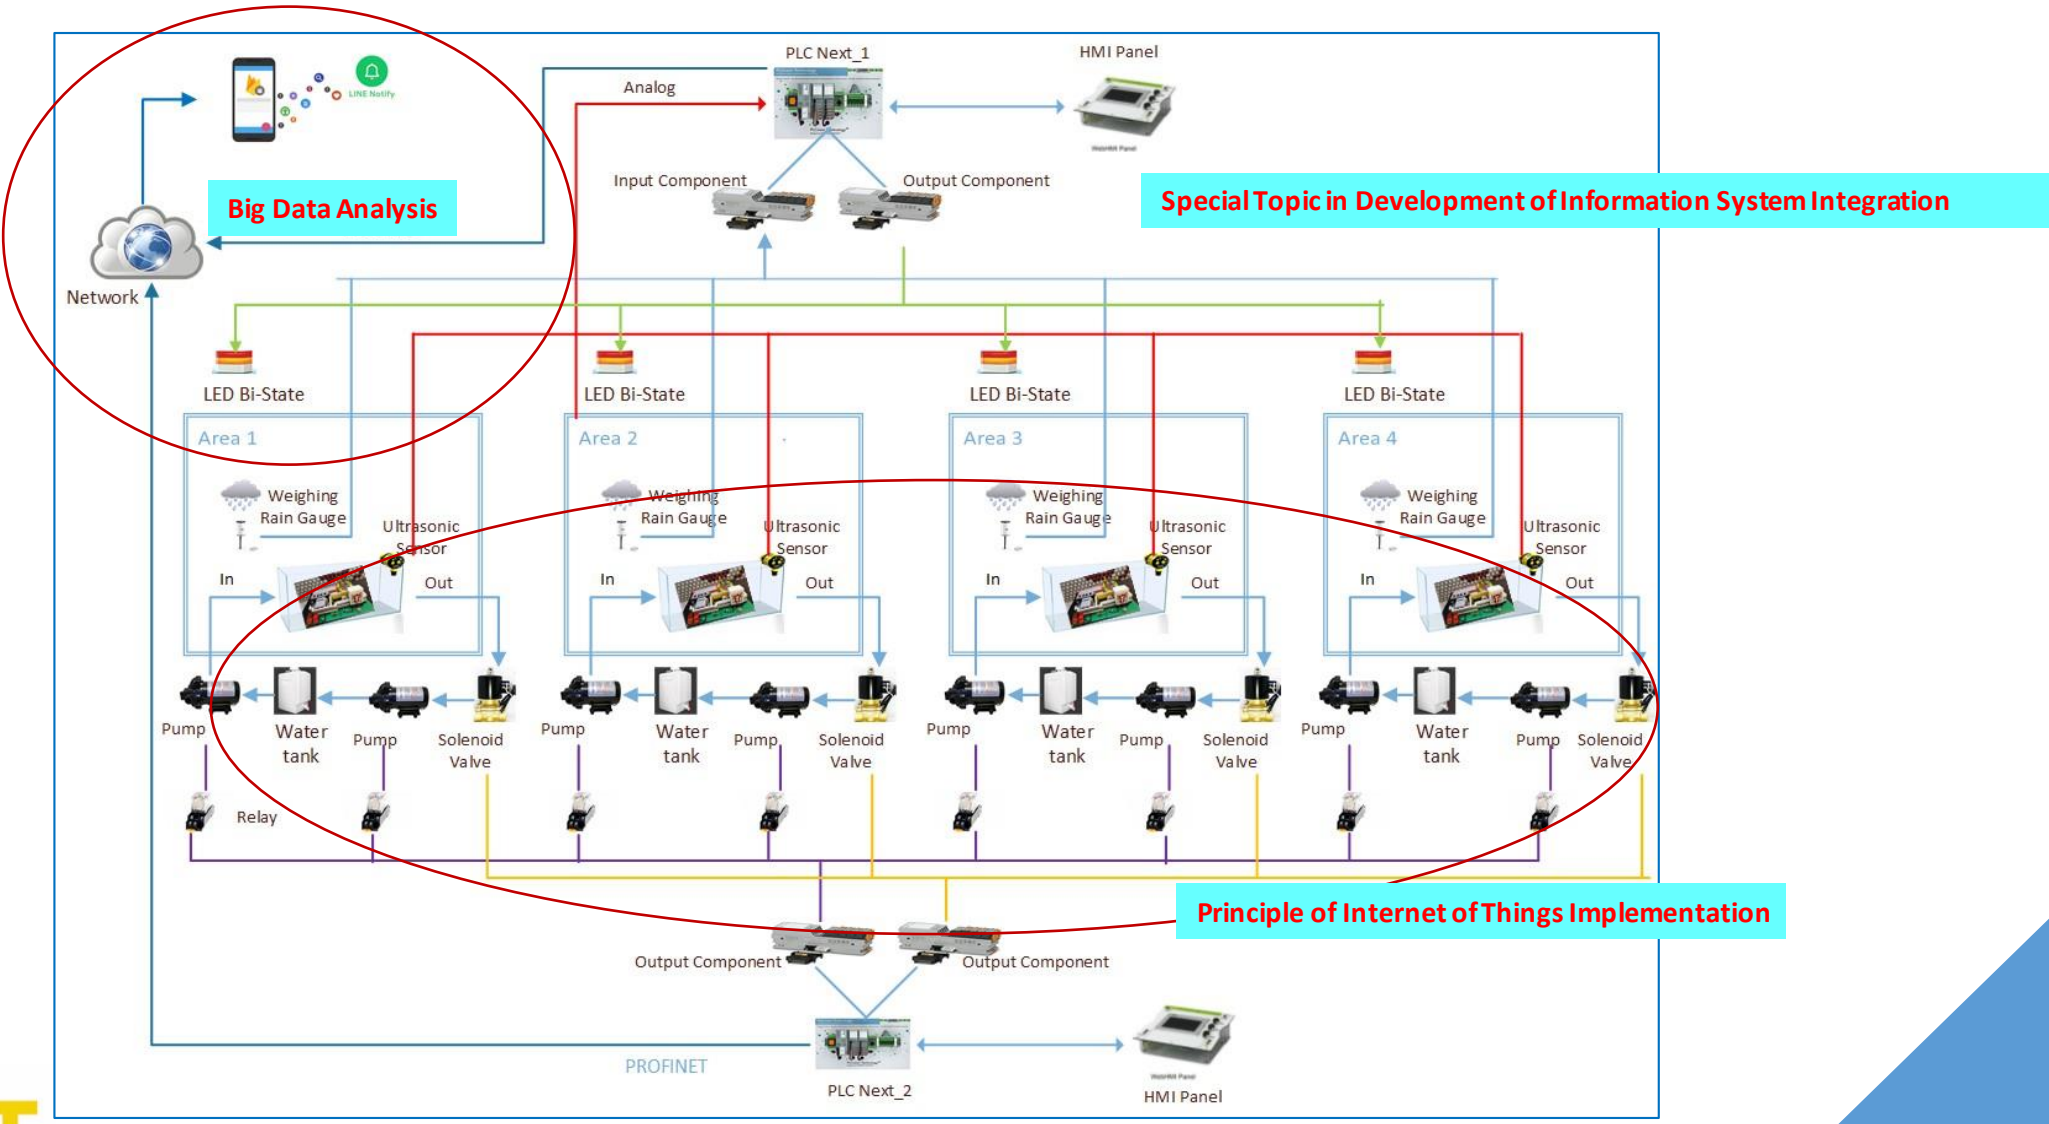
PLC Next_1

HMI Panel

Analog

LINE Notify

Big Data Analysis

Network

Input Component

Output Component

Special Topic in Development of Information System Integration

LED Bi-State

LED Bi-State

LED Bi-State

LED Bi-State

Area 1

Weighing Rain Gauge

Ultrasonic Sensor

In

Out

Area 2

Weighing Rain Gauge

Ultrasonic Sensor

In

Out

Area 3

Weighing Rain Gauge

Ultrasonic Sensor

In

Out

Area 4

Weighing Rain Gauge

Ultrasonic Sensor

In

Out

Pump

Water tank

Pump

Solenoid Valve

Pump

Water tank

Pump

Solenoid Valve

Pump

Water tank

Pump

Solenoid Valve

Pump

Water tank

Pump

Solenoid Valve

Relay

Principle of Internet of Things Implementation

Output Component

Output Component

PROFINET

PLC Next_2

HMI Panel